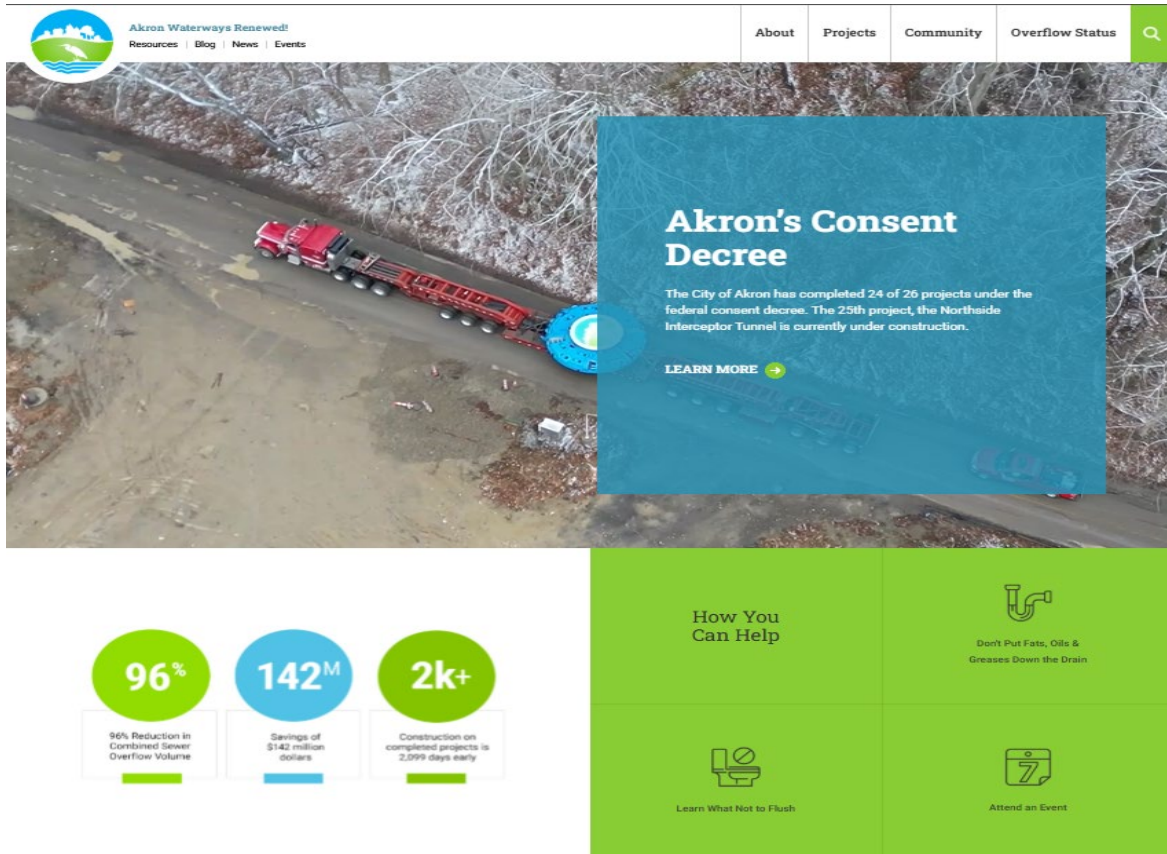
Akron Waterways Renewed!
Resources | Blog | News | Events

About
Projects
Community
Overflow Status

Akron's Consent Decree

The City of Akron has completed 24 of 26 projects under the federal consent decree. The 25th project, the Northside Interceptor Tunnel is currently under construction.

LEARN MORE

96%
96% Reduction in Combined Sewer Overflow Volume

142M
Savings of $142 million dollars

2k+
Construction on completed projects is 2,099 days early

How You Can Help

Don't Put Fats, Oils & Greases Down the Drain

Learn What Not to Flush

7
Attend an Event